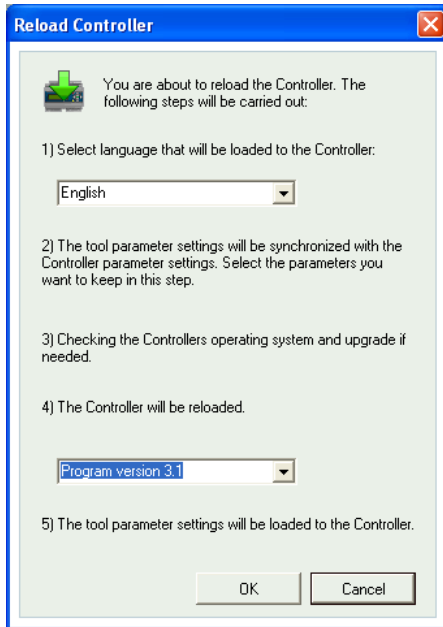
Reload Controller

You are about to reload the Controller. The following steps will be carried out:

1) Select language that will be loaded to the Controller:

English

2) The tool parameter settings will be synchronized with the Controller parameter settings. Select the parameters you want to keep in this step.

3) Checking the Controllers operating system and upgrade if needed.

4) The Controller will be reloaded.

Program version 3.1

5) The tool parameter settings will be loaded to the Controller.

OK

Cancel